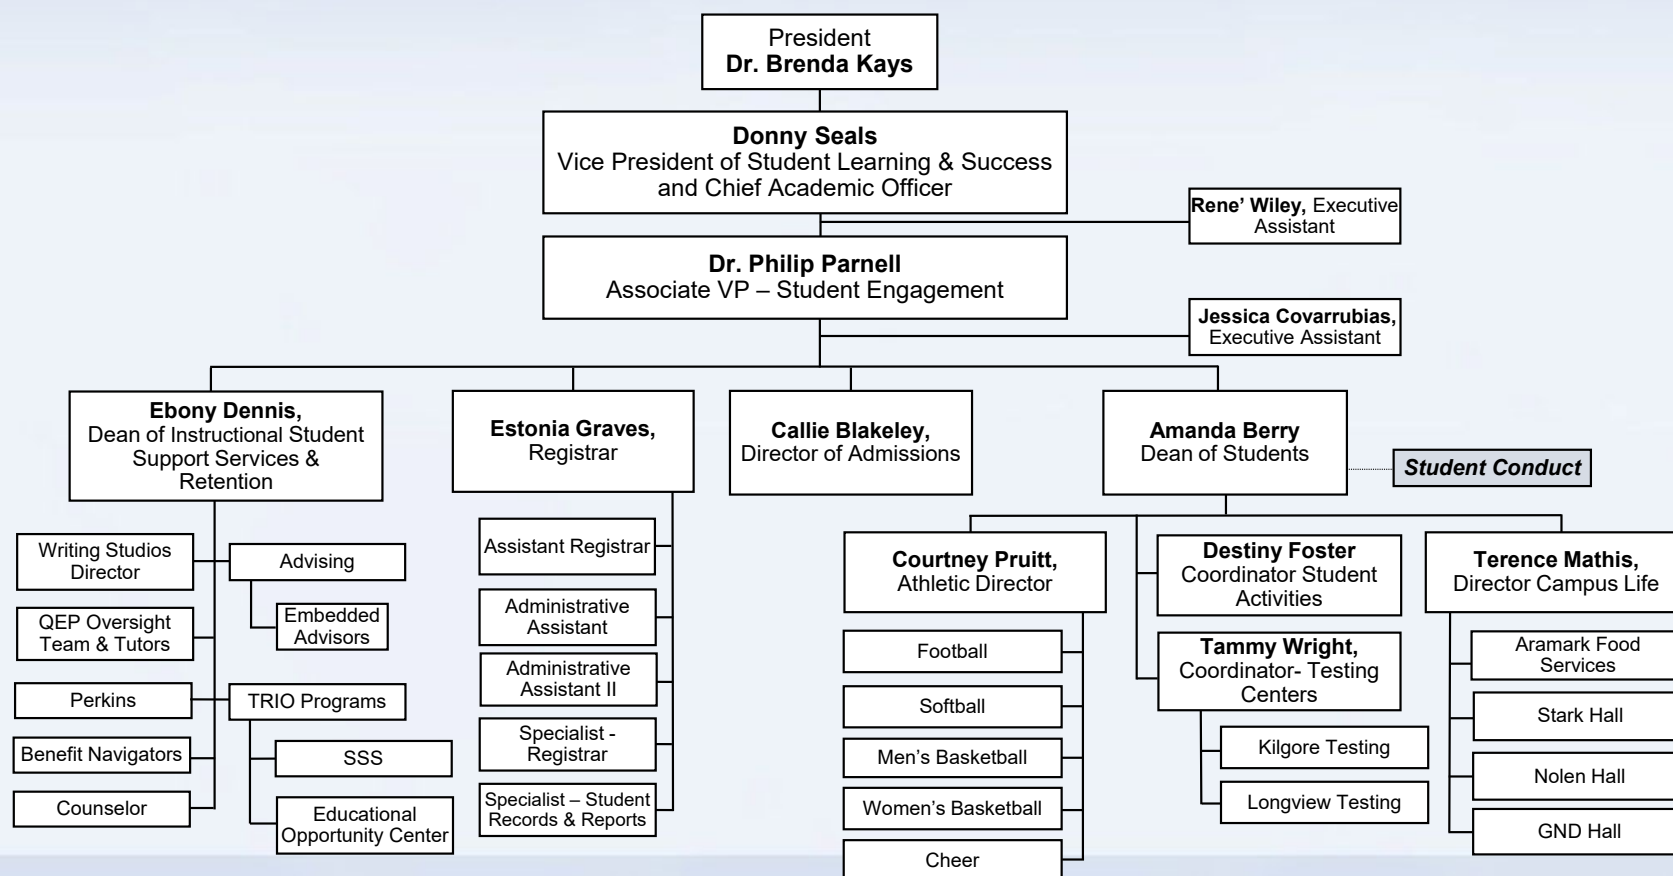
President
Dr. Brenda Kays

Donny Seals
Vice President of Student Learning & Success and Chief Academic Officer

Rene' Wiley, Executive Assistant

Dr. Philip Parnell
Associate VP – Student Engagement

Jessica Covarrubias, Executive Assistant

Ebony Dennis,
Dean of Instructional Student Support Services & Retention

Writing Studios Director

QEP Oversight Team & Tutors

Perkins

Benefit Navigators

Counselor

Advising

Embedded Advisors

TRIO Programs

SSS

Educational Opportunity Center

Estonia Graves,
Registrar

Assistant Registrar

Administrative Assistant

Administrative Assistant II

Specialist - Registrar

Specialist – Student Records & Reports

Callie Blakeley,
Director of Admissions

Amanda Berry
Dean of Students

Student Conduct

Courtney Pruitt,
Athletic Director

Football

Softball

Men's Basketball

Women's Basketball

Cheer

Destiny Foster
Coordinator Student Activities

Tammy Wright,
Coordinator- Testing Centers

Kilgore Testing

Longview Testing

Terence Mathis,
Director Campus Life

Aramark Food Services

Stark Hall

Nolen Hall

GND Hall